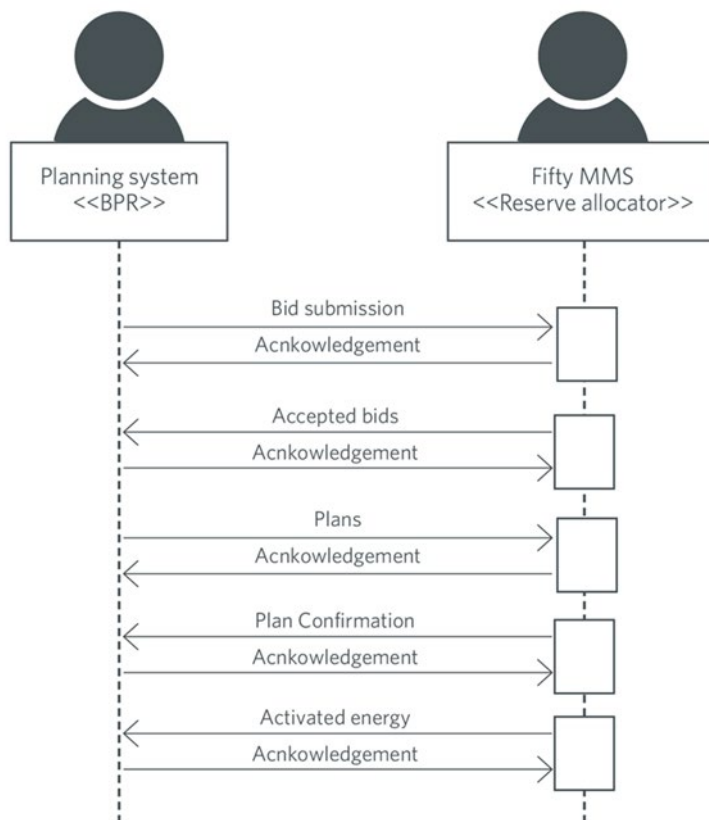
Planning system
<<BPR>>

Fifty MMS
<<Reserve allocator>>

Bid submission

Acnkowledgement

Accepted bids

Acnkowledgement

Plans

Acnkowledgement

Plan Confirmation

Acnkowledgement

Activated energy

Acnkowledgement